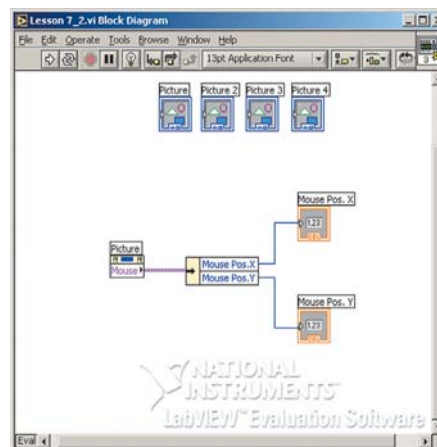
Lesson 7_2.vi Block Diagram

File Edit Operate Tools Browse Window Help

13pt Application Font

Picture
Picture 2
Picture 3
Picture 4

Mouse Pos. X
123

Picture
Mouse

Mouse Pos.X
Mouse Pos.Y

Mouse Pos. Y
123

NATIONAL INSTRUMENTS
LabVIEW™ Evaluation Software

Eval